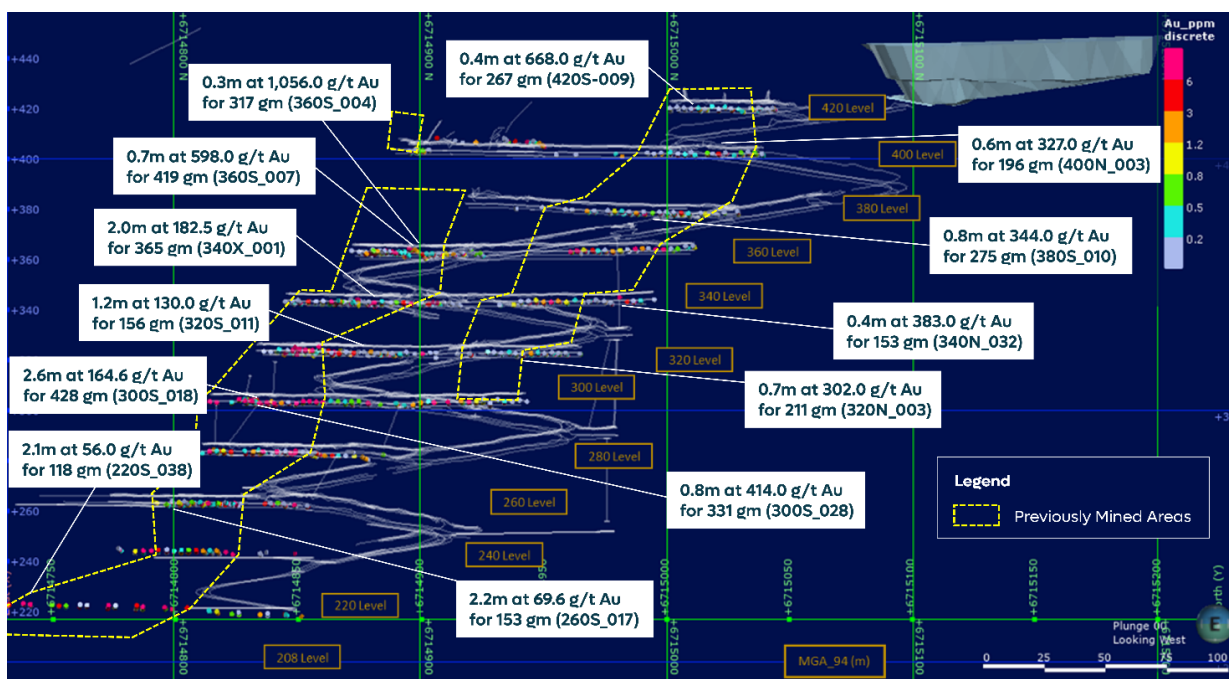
+440
+420
+400
+380
+360
+340
+320
+300
+280
+260
+240
+220

+6714800 N
+6714900 N
+6715000 N
+6715100

Au_ppm discrete
6
3
1.2
0.8
0.5
0.2

0.4m at 668.0 g/t Au for 267 gm (420S-009)

0.3m at 1,056.0 g/t Au for 317 gm (360S_004)

0.6m at 327.0 g/t Au for 196 gm (400N_003)

0.7m at 598.0 g/t Au for 419 gm (360S_007)

2.0m at 182.5 g/t Au for 365 gm (340X_001)

0.8m at 344.0 g/t Au for 275 gm (380S_010)

1.2m at 130.0 g/t Au for 156 gm (320S_011)

0.4m at 383.0 g/t Au for 153 gm (340N_032)

2.6m at 164.6 g/t Au for 428 gm (300S_018)

0.7m at 302.0 g/t Au for 211 gm (320N_003)

2.1m at 56.0 g/t Au for 118 gm (220S_038)

0.8m at 414.0 g/t Au for 331 gm (300S_028)

2.2m at 69.6 g/t Au for 153 gm (260S_017)

420 Level
400 Level
380 Level
360 Level
340 Level
320 Level
300 Level
280 Level
260 Level
240 Level
220 Level
208 Level

Legend
Previously Mined Areas

+6714750
+6714800
+6714850
+6714900
+6715000
+6715050
+6715100
+6715150
+6715200

MGA_94 (m)

Plunge 00
Looking West

0 25 50 75 100